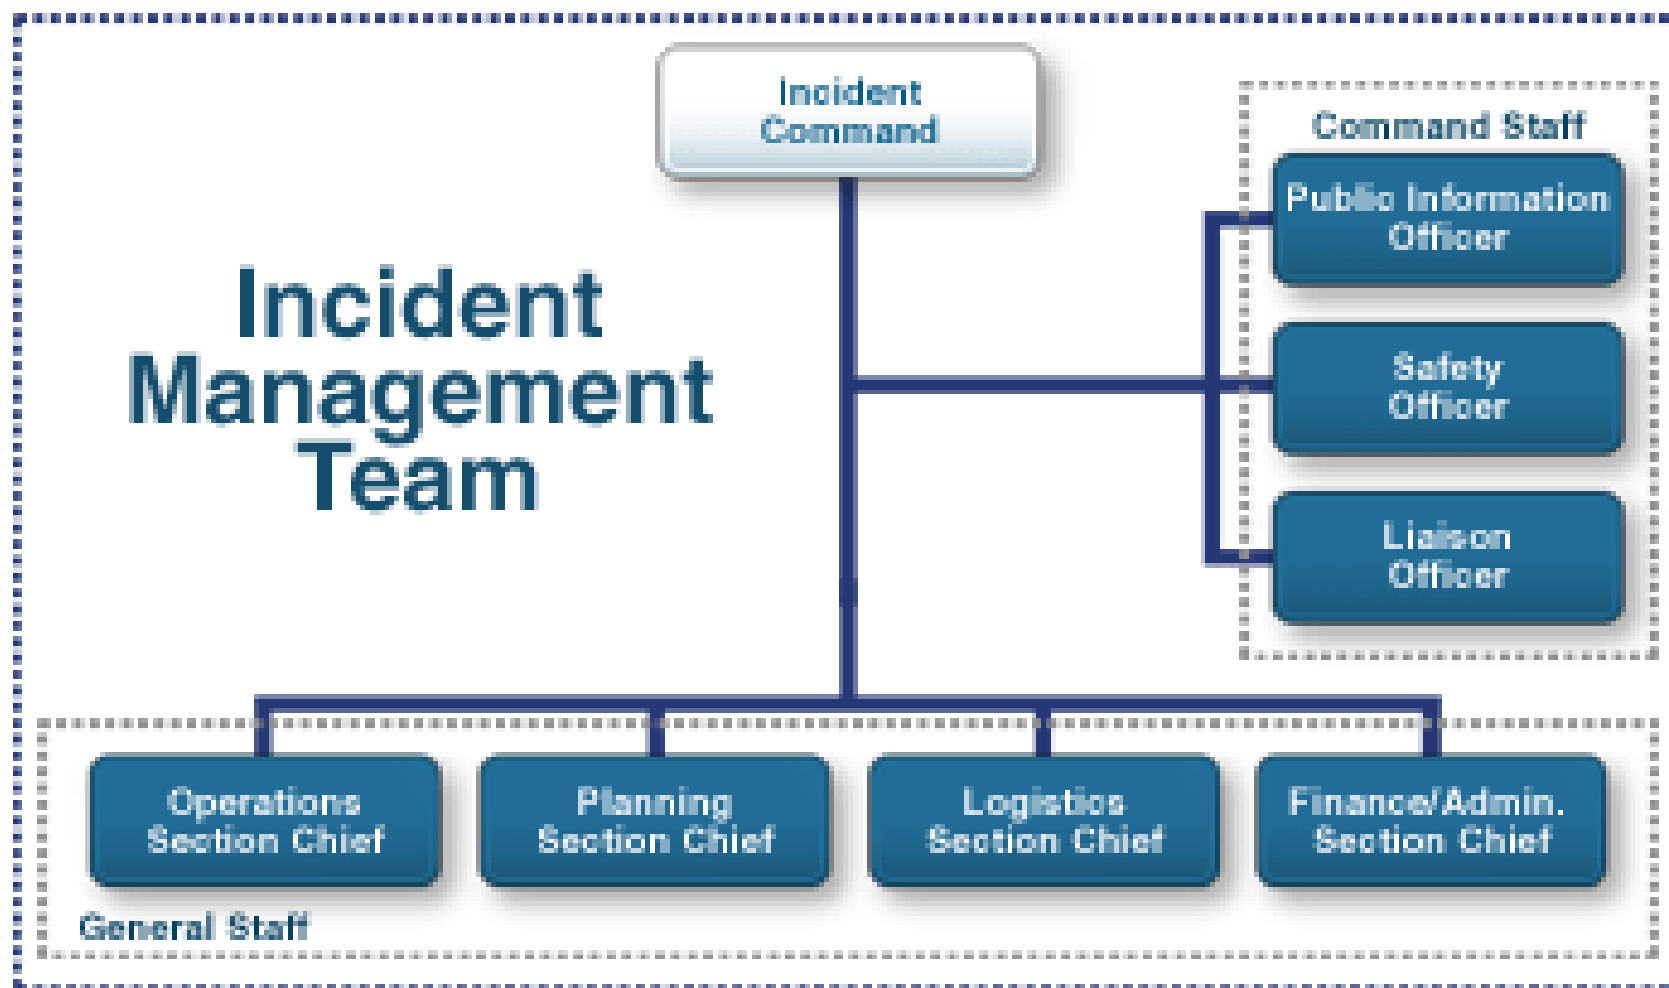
Incident Command

Incident Management Team

Command Staff

Public Information Officer

Safety Officer

Liaison Officer

Operations Section Chief

Planning Section Chief

Logistics Section Chief

Finance/Admin. Section Chief

General Staff